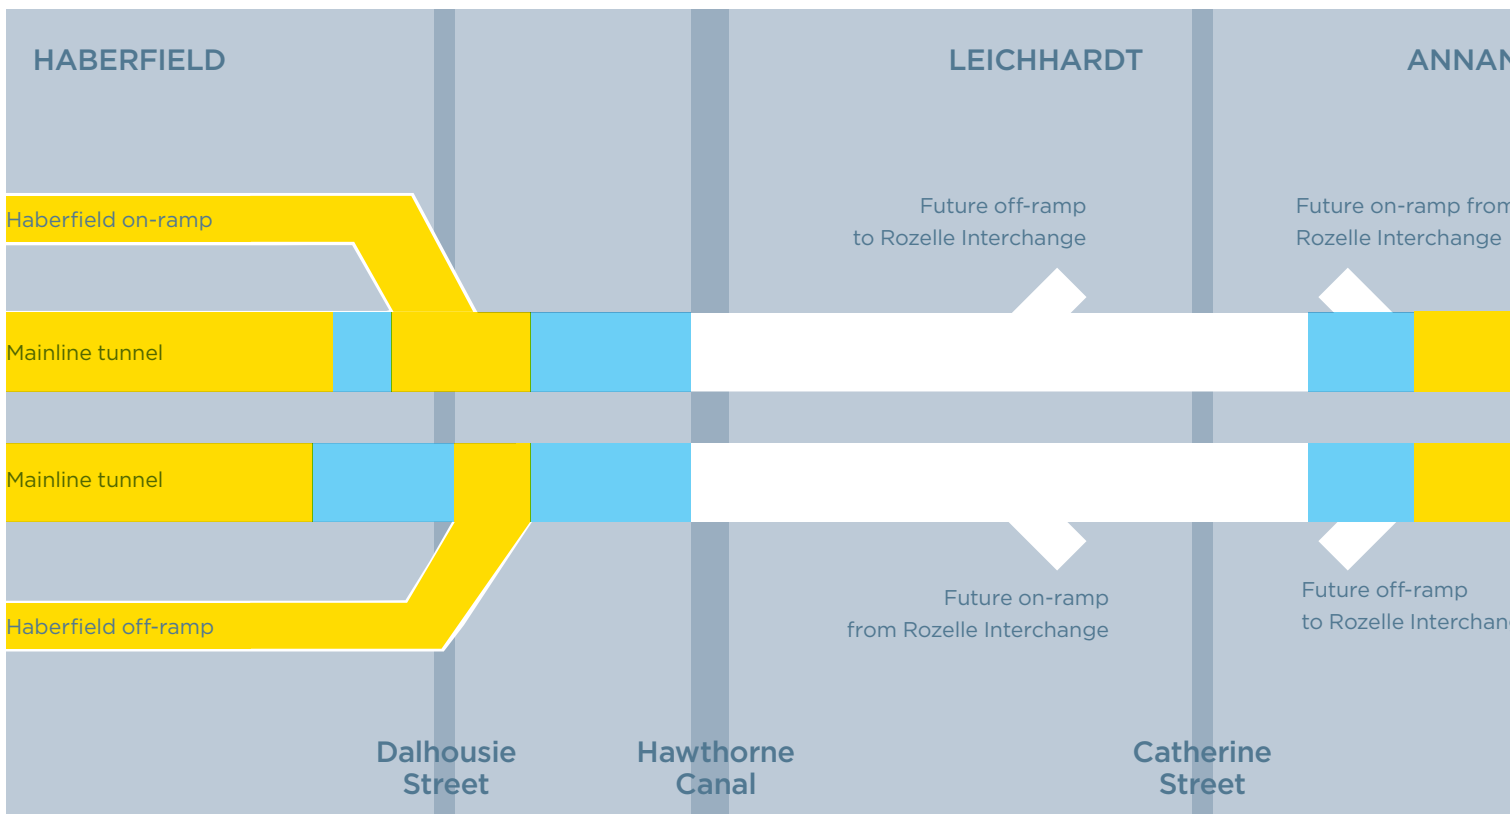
HABERFIELD

LEICHHARDT

ANNAN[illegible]

Haberfield on-ramp

Future off-ramp to Rozelle Interchange

Future on-ramp from Rozelle Interchange

Mainline tunnel

Mainline tunnel

Haberfield off-ramp

Future on-ramp from Rozelle Interchange

Future off-ramp to Rozelle Interchan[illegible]

Dalhousie Street

Hawthorne Canal

Catherine Street